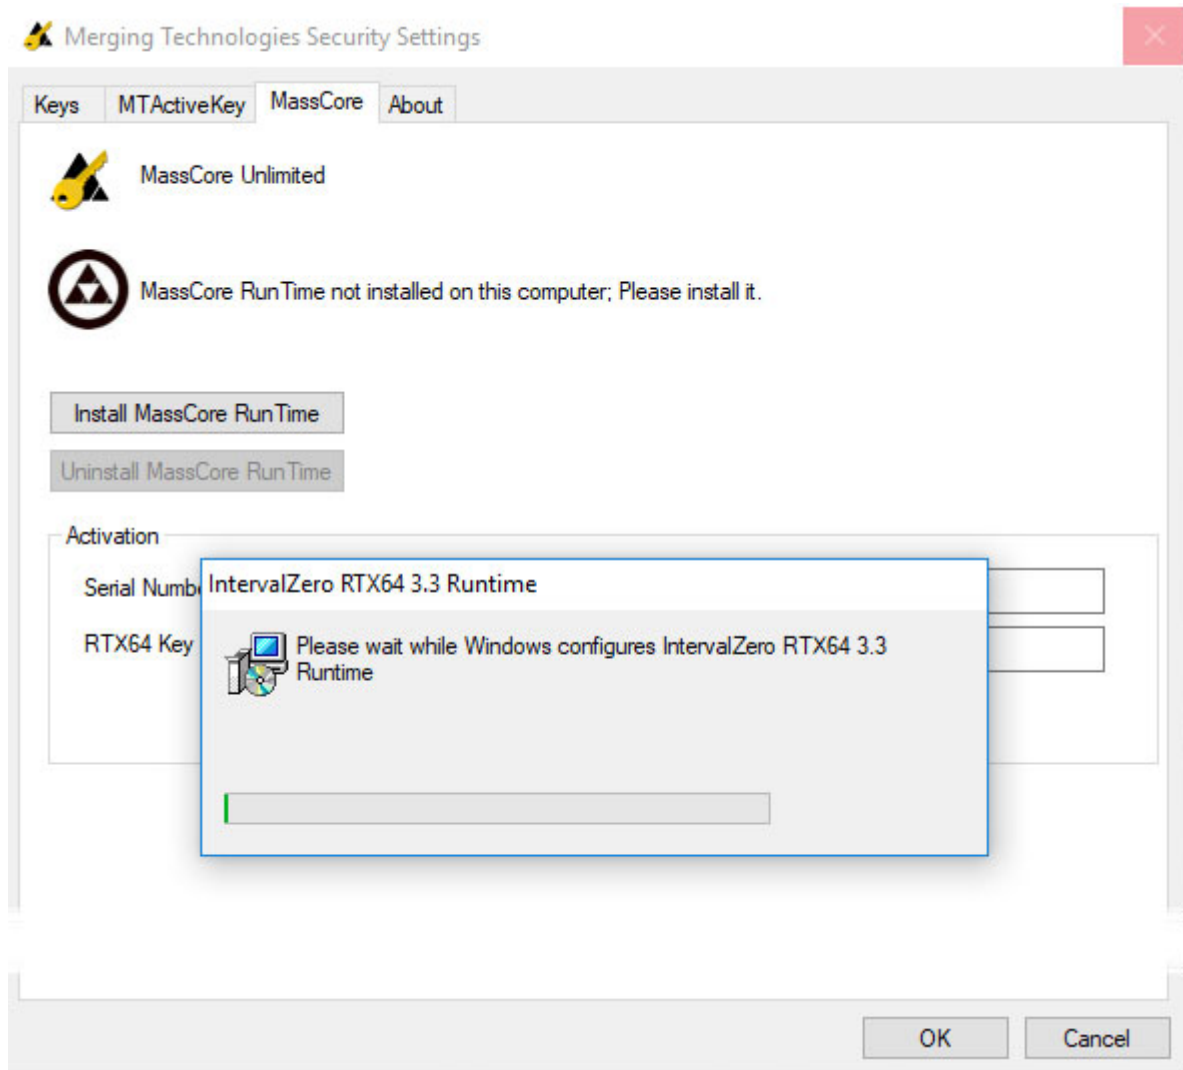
Merging Technologies Security Settings

Keys MTActiveKey MassCore About

MassCore Unlimited

MassCore RunTime not installed on this computer; Please install it.

Install MassCore RunTime

Uninstall MassCore RunTime

Activation

Serial Numb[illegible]

RTX64 Key

IntervalZero RTX64 3.3 Runtime

Please wait while Windows configures IntervalZero RTX64 3.3 Runtime

OK Cancel